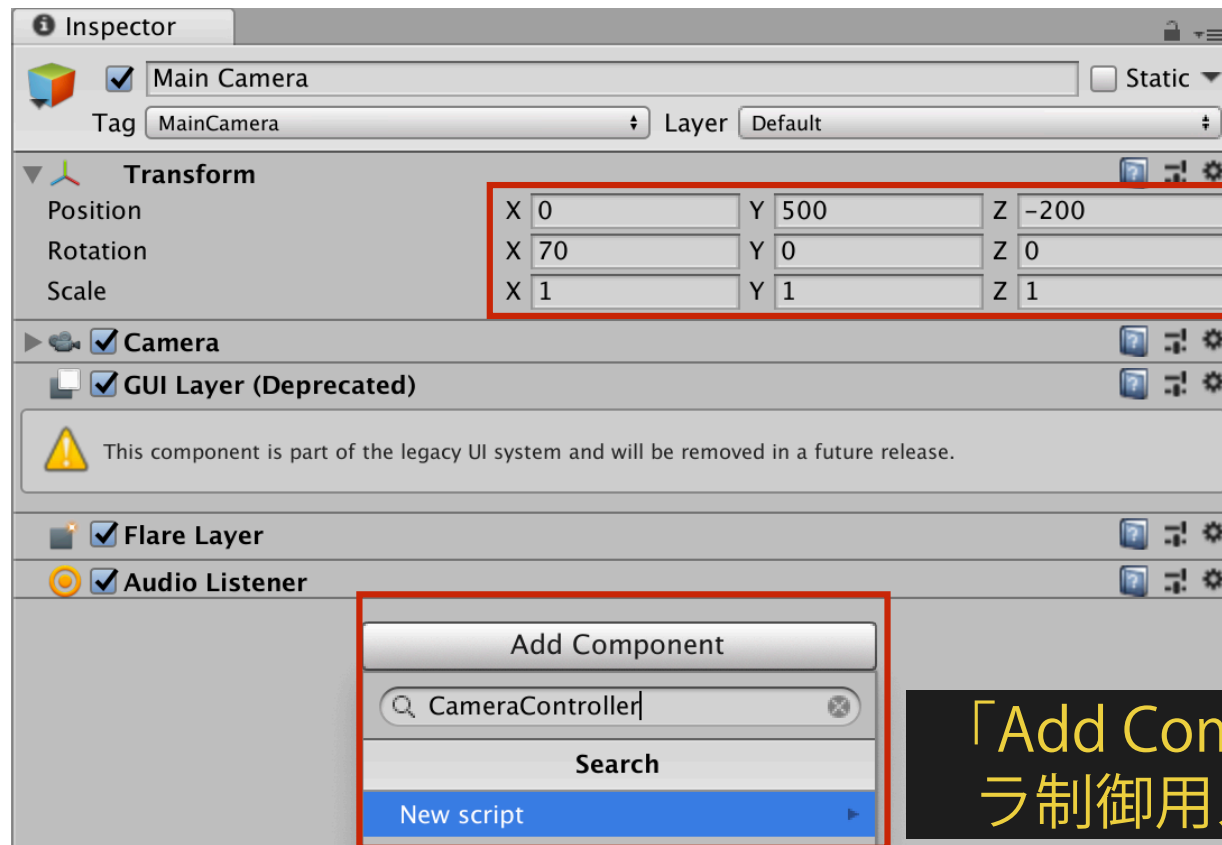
Inspector

Main Camera

Static

Tag MainCamera

Layer Default

Transform

| | | | |
|---|---|---|---|
| Position | X 0 | Y 500 | Z -200 |
| Rotation | X 70 | Y 0 | Z 0 |
| Scale | X 1 | Y 1 | Z 1 |

Camera

GUI Layer (Deprecated)

This component is part of the legacy UI system and will be removed in a future release.

Flare Layer

Audio Listener

Add Component

CameraController

Search

New script

「Add Com
ラ制御用